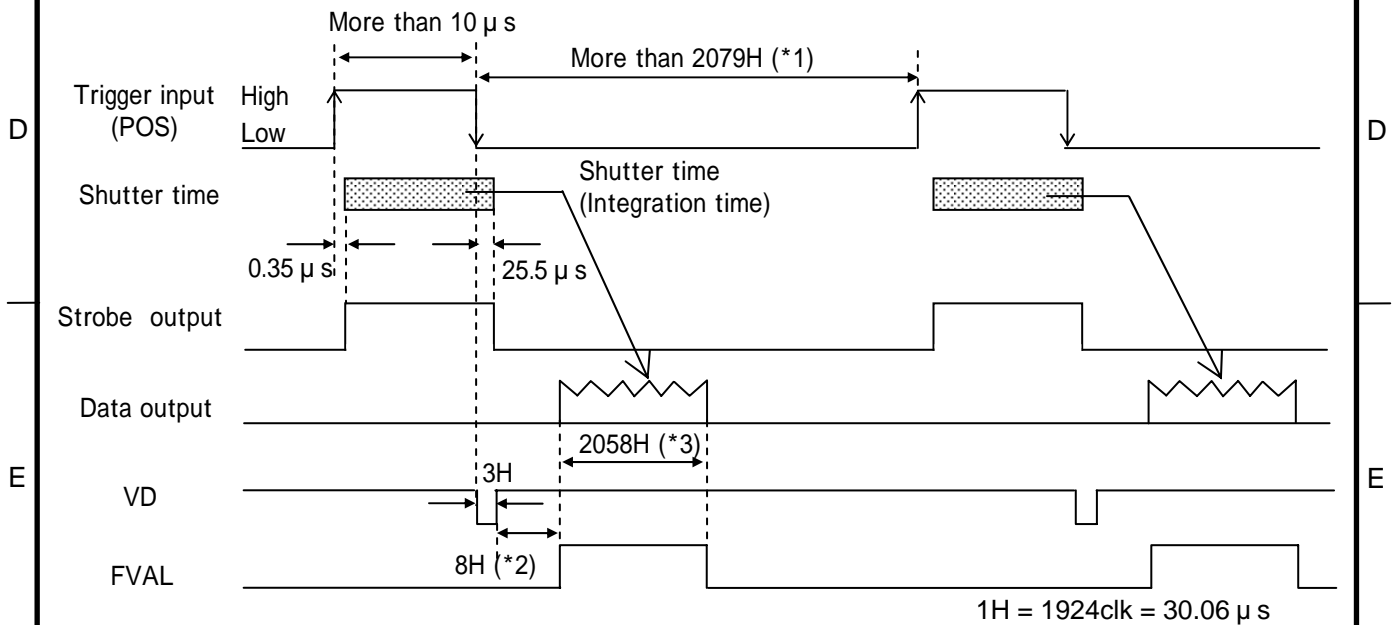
More than 10 µ s

More than 2079H (*1)

Trigger input (POS)

High

Low

D

D

Shutter time

Shutter time (Integration time)

0.35 µ s

25.5 µ s

Strobe output

Data output

2058H (*3)

E

E

VD

3H

FVAL

8H (*2)

1H = 1924clk = 30.06 µ s